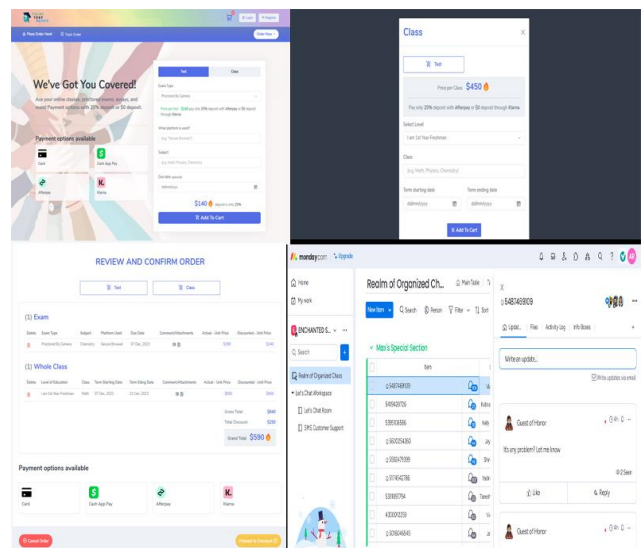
We've Got You Covered!

Ace your online classes, proctored exams, essays, and more! Payment options with 25% deposit or $0 deposit.

Payment options available

Card
Cash App Pay
Afterpay
Klarna

Test
Class

Exam Type
What platform is used?
Subject
Due date

$140
Add To Cart

Class

Test

Price per Class $450

Pay only 25% deposit with Afterpay or $0 deposit through Klarna

Select Level
I am 1st Year Freshmen

Class
(e.g. Math, Physics, Chemistry)

Term starting date
Term ending date
dd/mm/yyyy
dd/mm/yyyy

Add To Cart

REVIEW AND CONFIRM ORDER

Test
Class

(1) Exam

| Delete | Exam Type | Subject | Platform Used | Due Date | Comment/Attachments | Actual - Unit Price | Discounted - Unit Price |
|---|---|---|---|---|---|---|---|
| | Proctored By Camera | Chemistry | Secure Browser | 07 Dec, 2023 | | $200 | $140 |

(1) Whole Class

| Delete | Level of Education | Class | Term Starting Date | Term Ending Date | Comment/Attachments | Actual - Unit Price | Discounted - Unit Price |
|---|---|---|---|---|---|---|---|
| | I am 1st Year Freshmen | Math | 07 Dec, 2023 | 23 Dec, 2023 | | $640 | $450 |

Gross Total $840
Total Discount $250
Grand Total $590

Payment options available

Card
Cash App Pay
Afterpay
Klarna

Cancel Order
Proceed to Checkout

monday.com
Upgrade

Home
My work

ENCHANTED S...
Search

Realm of Organized Class
Let's Chat Workspace
Let's Chat Room
SMS Customer Support

Realm of Organized Ch...
Main Table

New Item
Search
Person
Filter
Sort

Max's Special Section

Item
5487469109
5495420726
5380100556
5600256360
5058479399
5174542766
5309957754
4000910259
5018046648

5487469109

Updates
Files
Activity Log
Info Boxes

Write an update...

Write updates via email

Guest of Honor

It's any problem? Let me know

Like
Reply

Guest of Honor